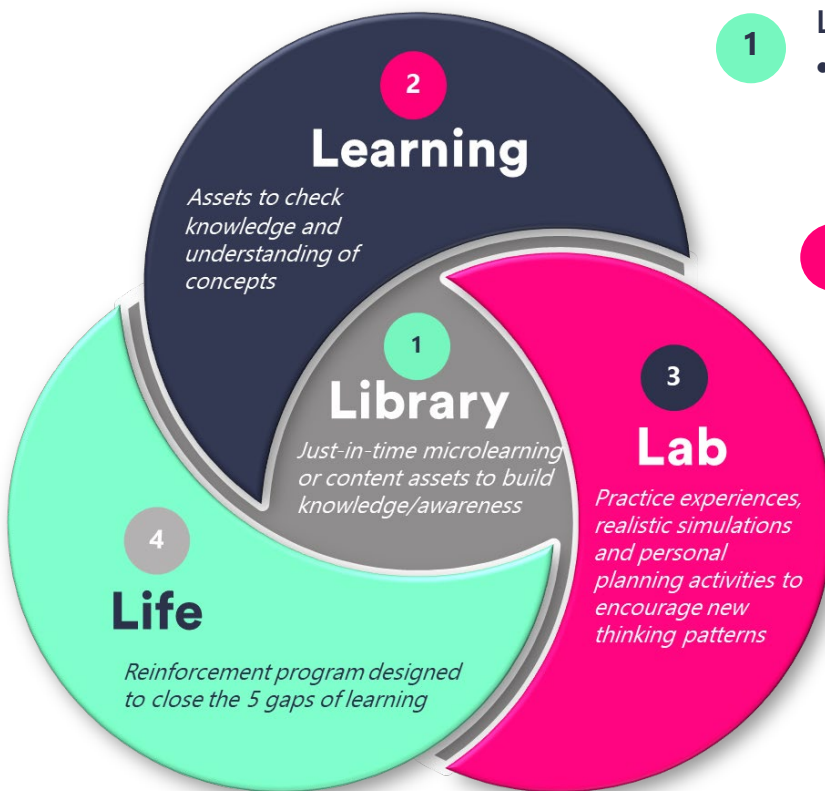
2
Learning
Assets to check knowledge and understanding of concepts

1
Library
Just-in-time microlearning or content assets to build knowledge/awareness

3
Lab
Practice experiences, realistic simulations and personal planning activities to encourage new thinking patterns

4
Life
Reinforcement program designed to close the 5 gaps of learning

1
L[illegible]
• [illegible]